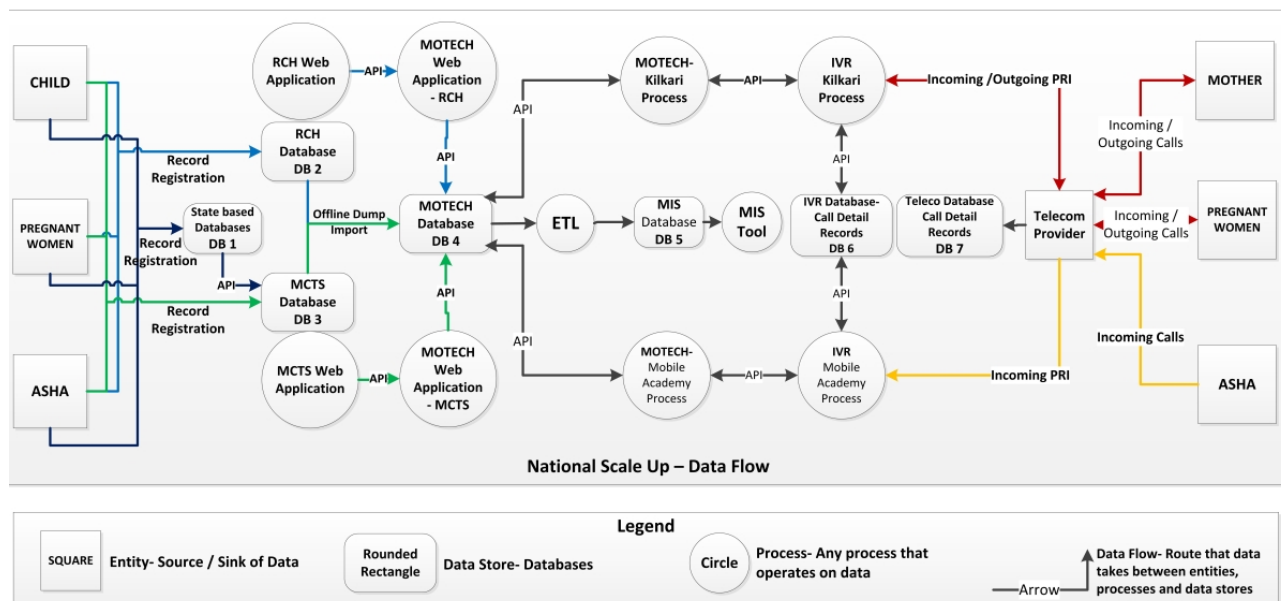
CHILD

PREGNANT WOMEN

ASHA

RCH Web Application

API

MOTECH Web Application - RCH

RCH Database DB 2

Record Registration

State based Databases DB 1

Record Registration

API

MCTS Database DB 3

Record Registration

Offline Dump Import

API

MOTECH Database DB 4

API

MCTS Web Application

API

MOTECH Web Application - MCTS

API

MOTECH-Kilkari Process

API

IVR Kilkari Process

Incoming /Outgoing PRI

MOTHER

Incoming / Outgoing Calls

API

ETL

MIS Database DB 5

MIS Tool

IVR Database-Call Detail Records DB 6

Teleco Database Call Detail Records DB 7

Telecom Provider

Incoming / Outgoing Calls

PREGNANT WOMEN

API

API

MOTECH-Mobile Academy Process

API

IVR Mobile Academy Process

Incoming PRI

Incoming Calls

ASHA

National Scale Up – Data Flow

Legend

SQUARE Entity- Source / Sink of Data

Rounded Rectangle Data Store- Databases

Circle Process- Any process that operates on data

Arrow Data Flow- Route that data takes between entities, processes and data stores